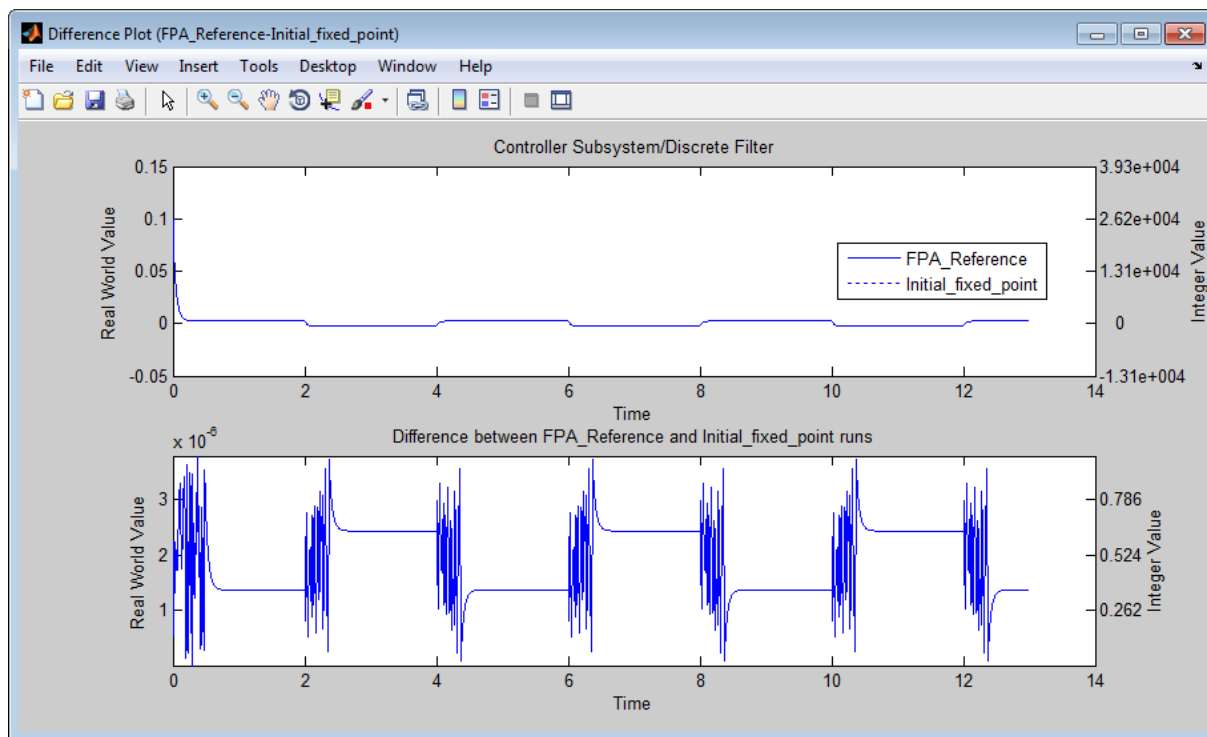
Difference Plot (FPA_Reference-Initial_fixed_point)

File Edit View Insert Tools Desktop Window Help

Controller Subsystem/Discrete Filter

Real World Value

0.15
0.1
0.05
0
-0.05

0 2 4 6 8 10 12 14

Time

3.93e+004
2.62e+004
1.31e+004
0
-1.31e+004

Integer Value

FPA_Reference
Initial_fixed_point

$\times 10^{-6}$

Difference between FPA_Reference and Initial_fixed_point runs

Real World Value

3
2
1

0 2 4 6 8 10 12 14

Time

0.786
0.524
0.262

Integer Value